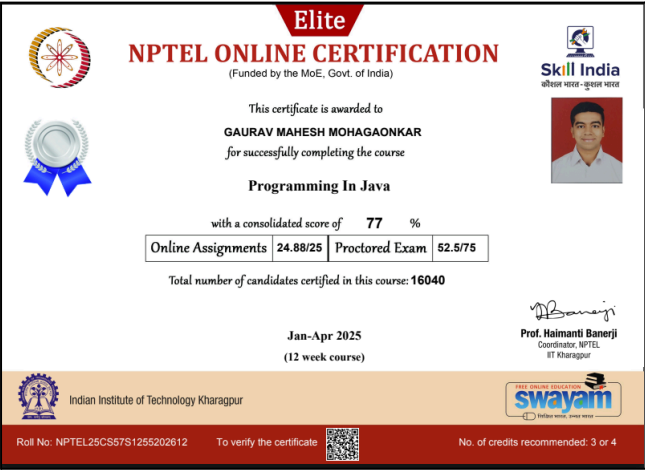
Elite

NPTEL ONLINE CERTIFICATION

(Funded by the MoE, Govt. of India)

Skill India
कौशल भारत-कुशल भारत

This certificate is awarded to

GAURAV MAHESH MOHAGAONKAR

for successfully completing the course

Programming In Java

with a consolidated score of 77 %

| Online Assignments | 24.88/25 | Proctored Exam | 52.5/75 |
|---|---|---|---|

Total number of candidates certified in this course: 16040

Jan-Apr 2025

(12 week course)

HBanerji

Prof. Haimanti Banerji
Coordinator, NPTEL
IIT Kharagpur

Indian Institute of Technology Kharagpur

FREE ONLINE EDUCATION
swayam
शिक्षित भारत, उन्नत भारत

Roll No: NPTEL25CS57S1255202612

To verify the certificate

No. of credits recommended: 3 or 4